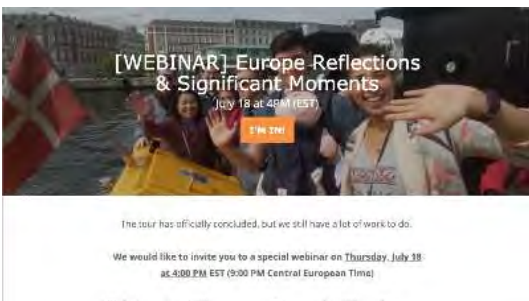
[WEBINAR] Europe Reflections & Significant Moments

July 18 at 4PM (EST)

I'M IN!

The tour has officially concluded, but we still have a lot of work to do.

We would like to invite you to a special webinar on Thursday, July 18 at 4:00 PM EST (9:00 PM Central European Time)

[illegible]